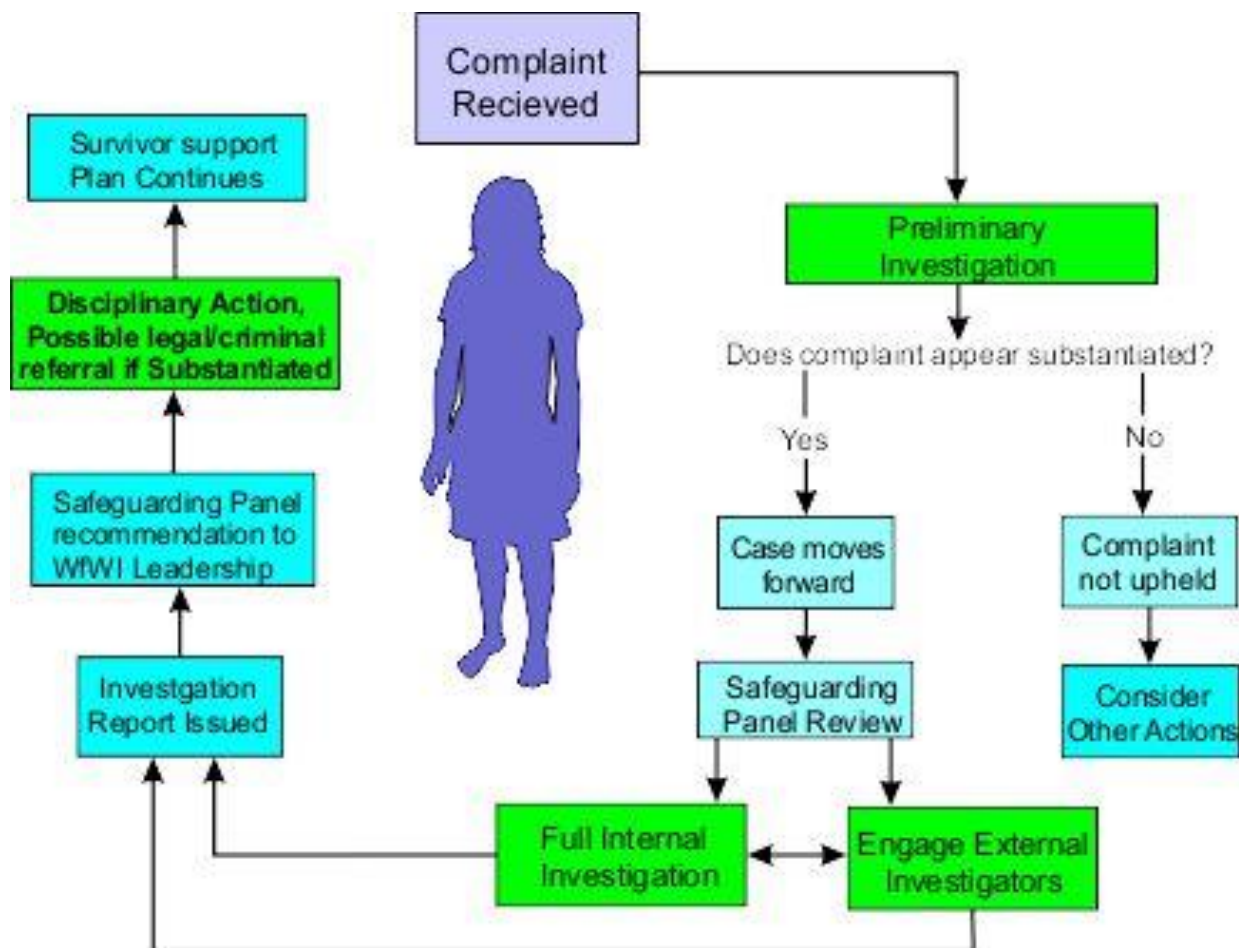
Complaint Recieved

Preliminary Investigation

Does complaint appear substantiated?

Yes

No

Case moves forward

Complaint not upheld

Consider Other Actions

Safeguarding Panel Review

Full Internal Investigation

Engage External Investigators

Investgation Report Issued

Safeguarding Panel recommendation to WfWI Leadership

Disciplinary Action, Possible legal/criminal referral if Substantiated

Survivor support Plan Continues